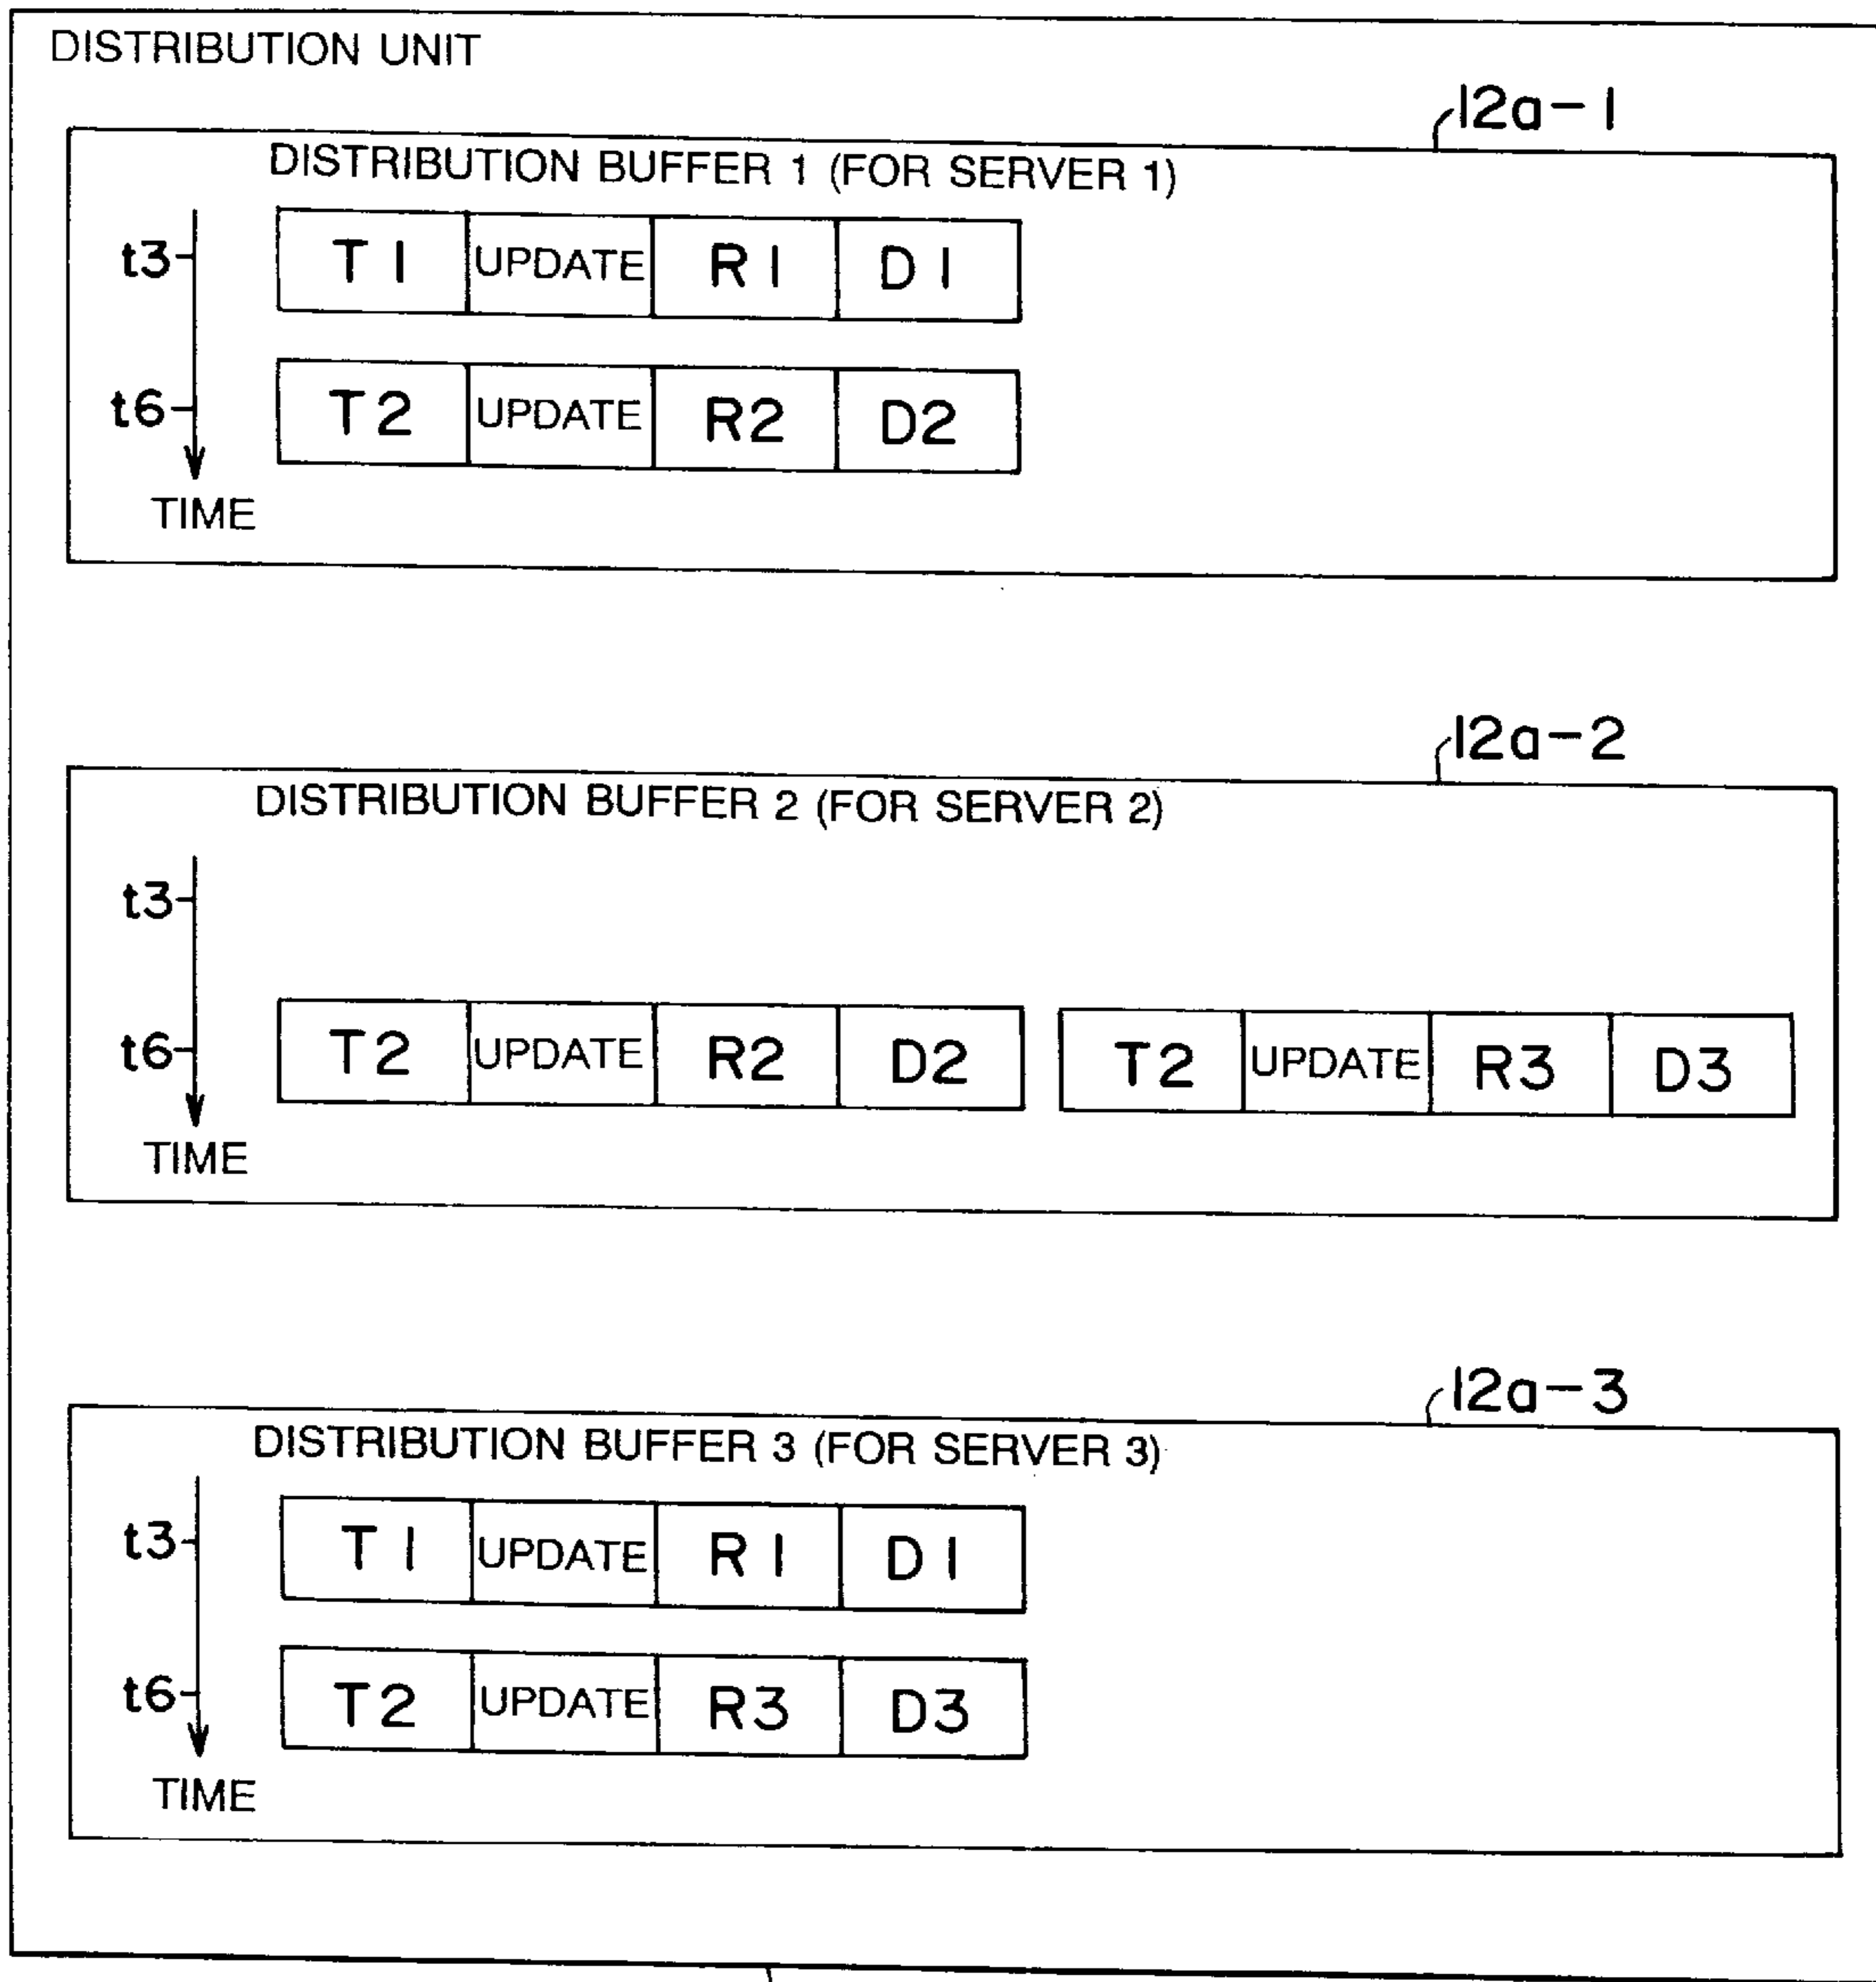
DISTRIBUTION UNIT

12a-1

DISTRIBUTION BUFFER 1 (FOR SERVER 1)

t3

| T1 | UPDATE | R1 | D1 |
|---|---|---|---|

t6

| T2 | UPDATE | R2 | D2 |
|---|---|---|---|

TIME

12a-2

DISTRIBUTION BUFFER 2 (FOR SERVER 2)

t3

t6

| T2 | UPDATE | R2 | D2 |
|---|---|---|---|

| T2 | UPDATE | R3 | D3 |
|---|---|---|---|

TIME

12a-3

DISTRIBUTION BUFFER 3 (FOR SERVER 3)

t3

| T1 | UPDATE | R1 | D1 |
|---|---|---|---|

t6

| T2 | UPDATE | R3 | D3 |
|---|---|---|---|

TIME